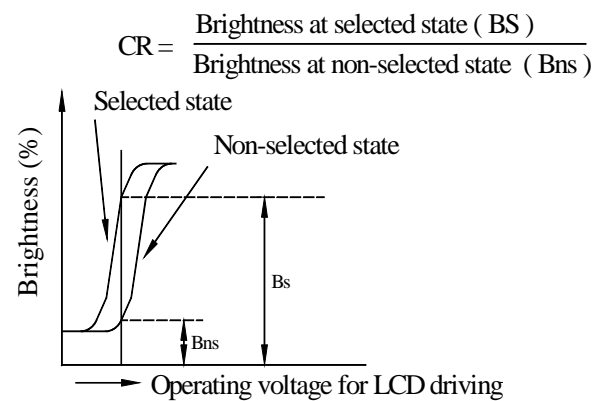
$CR = \frac{\text{Brightness at selected state ( BS )}}{\text{Brightness at non-selected state ( Bns )}}$

Selected state

Non-selected state

Brightness (%)

Bs

Bns

Operating voltage for LCD driving